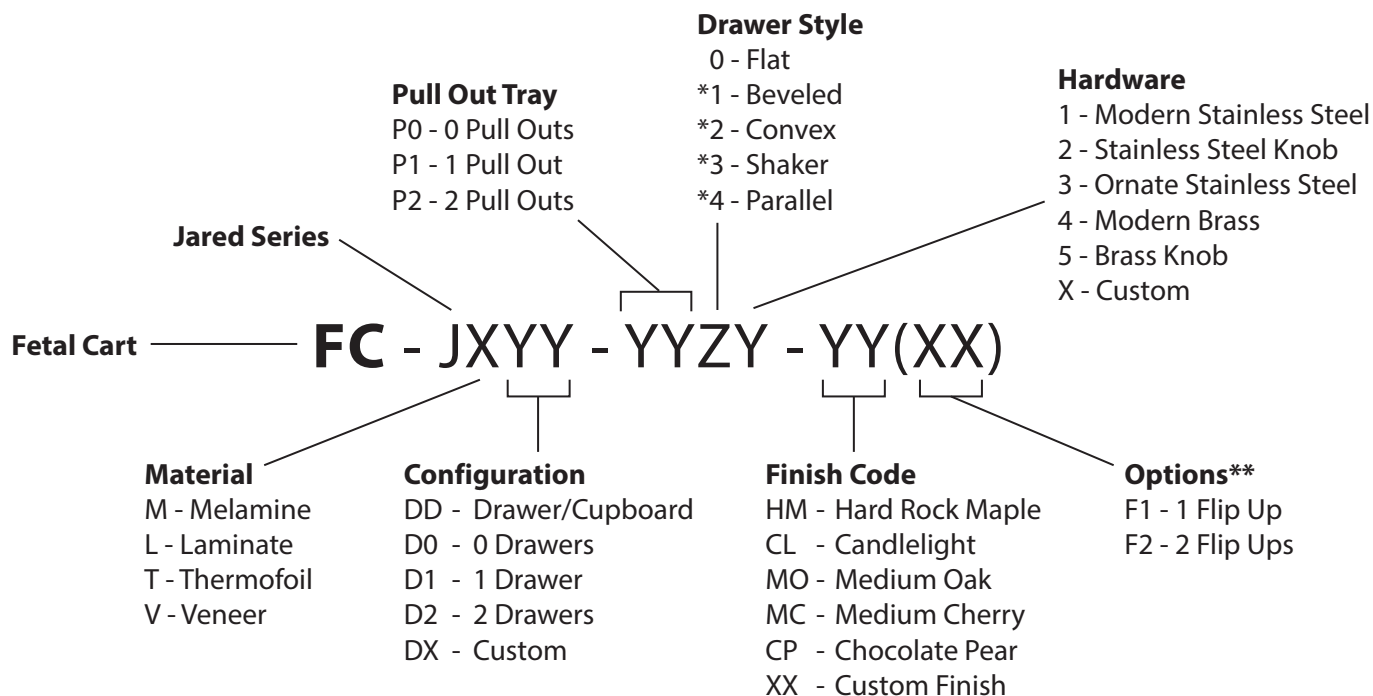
Drawer Style
0 - Flat
*1 - Beveled
*2 - Convex
*3 - Shaker
*4 - Parallel

Pull Out Tray
P0 - 0 Pull Outs
P1 - 1 Pull Out
P2 - 2 Pull Outs

Hardware
1 - Modern Stainless Steel
2 - Stainless Steel Knob
3 - Ornate Stainless Steel
4 - Modern Brass
5 - Brass Knob
X - Custom

Jared Series

Fetal Cart

FC - JXYY - YYZY - YY(XX)

Material
M - Melamine
L - Laminate
T - Thermofoil
V - Veneer

Configuration
DD - Drawer/Cupboard
D0 - 0 Drawers
D1 - 1 Drawer
D2 - 2 Drawers
DX - Custom

Finish Code
HM - Hard Rock Maple
CL - Candlelight
MO - Medium Oak
MC - Medium Cherry
CP - Chocolate Pear
XX - Custom Finish

Options**
F1 - 1 Flip Up
F2 - 2 Flip Ups